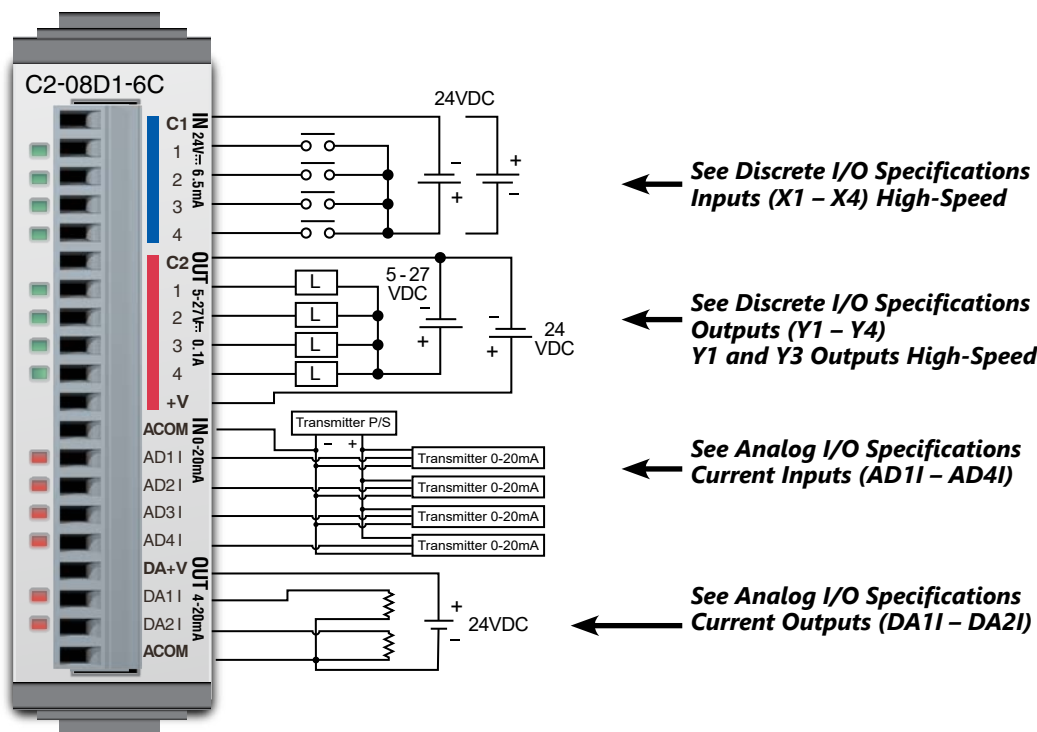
C2-08D1-6C

IN 24V⎓ 6.5mA
C1
1
2
3
4

24VDC
–
+
+
–

See Discrete I/O Specifications Inputs (X1 – X4) High-Speed

OUT 5-27V⎓ 0.1A
C2
1
2
3
4
+V

L
L
L
L

5 - 27 VDC
–
+
–
+
24 VDC

See Discrete I/O Specifications Outputs (Y1 – Y4) Y1 and Y3 Outputs High-Speed

IN 0-20mA
ACOM
AD1I
AD2I
AD3I
AD4I

Transmitter P/S
–
+
Transmitter 0-20mA
Transmitter 0-20mA
Transmitter 0-20mA
Transmitter 0-20mA

See Analog I/O Specifications Current Inputs (AD1I – AD4I)

OUT 4-20mA
DA+V
DA1I
DA2I
ACOM

+
–
24VDC

See Analog I/O Specifications Current Outputs (DA1I – DA2I)